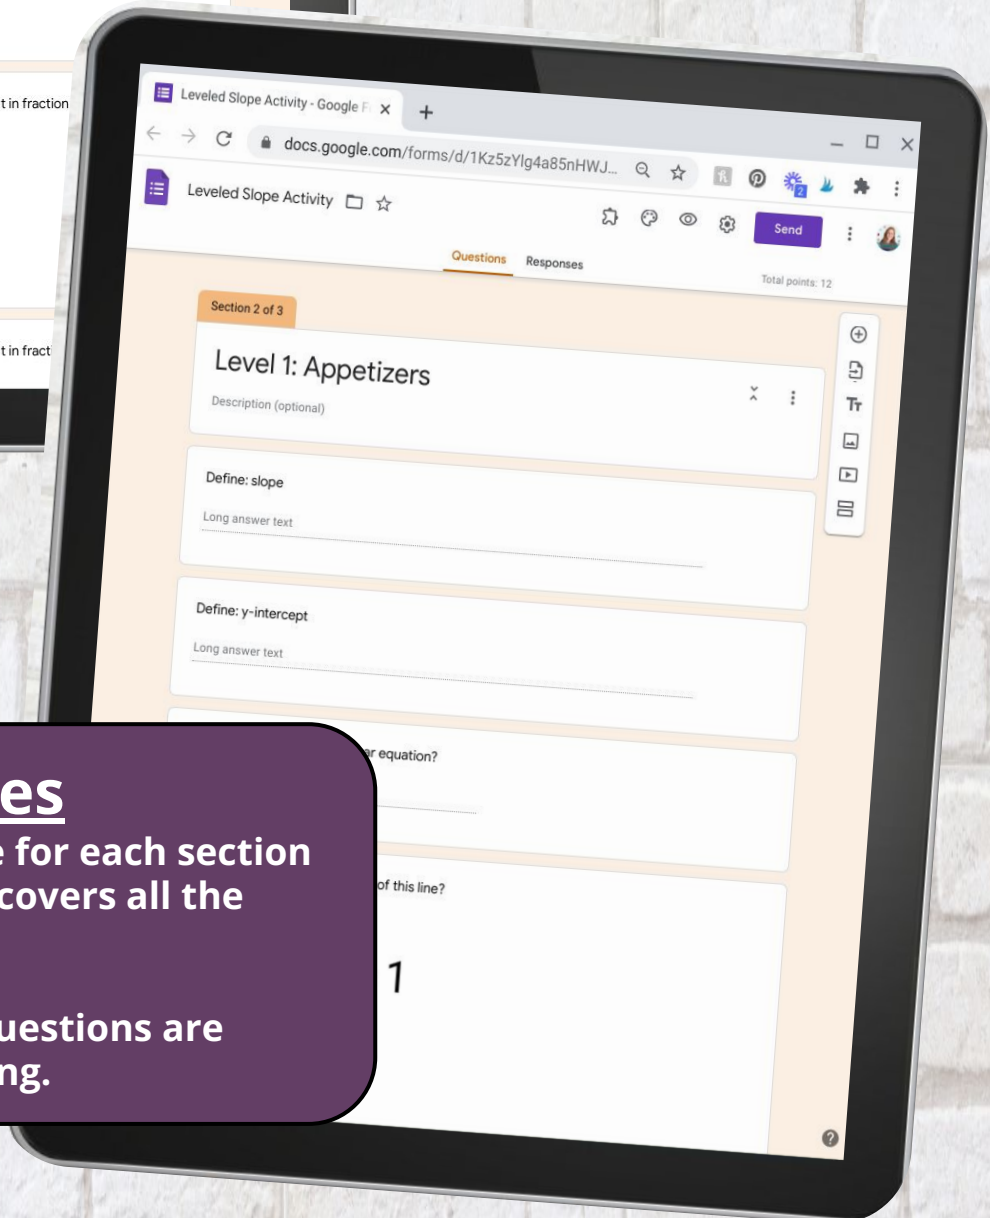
t in fraction

t in fract

Leveled Slope Activity - Google F ×

docs.google.com/forms/d/1Kz5zYlg4a85nHWJ...

Leveled Slope Activity

Send

Questions Responses

Total points: 12

Section 2 of 3

Level 1: Appetizers

Description (optional)

Define: slope

Long answer text

Define: y-intercept

Long answer text

r equation?

of this line?

1

es

e for each section

covers all the

uestions are

ng.